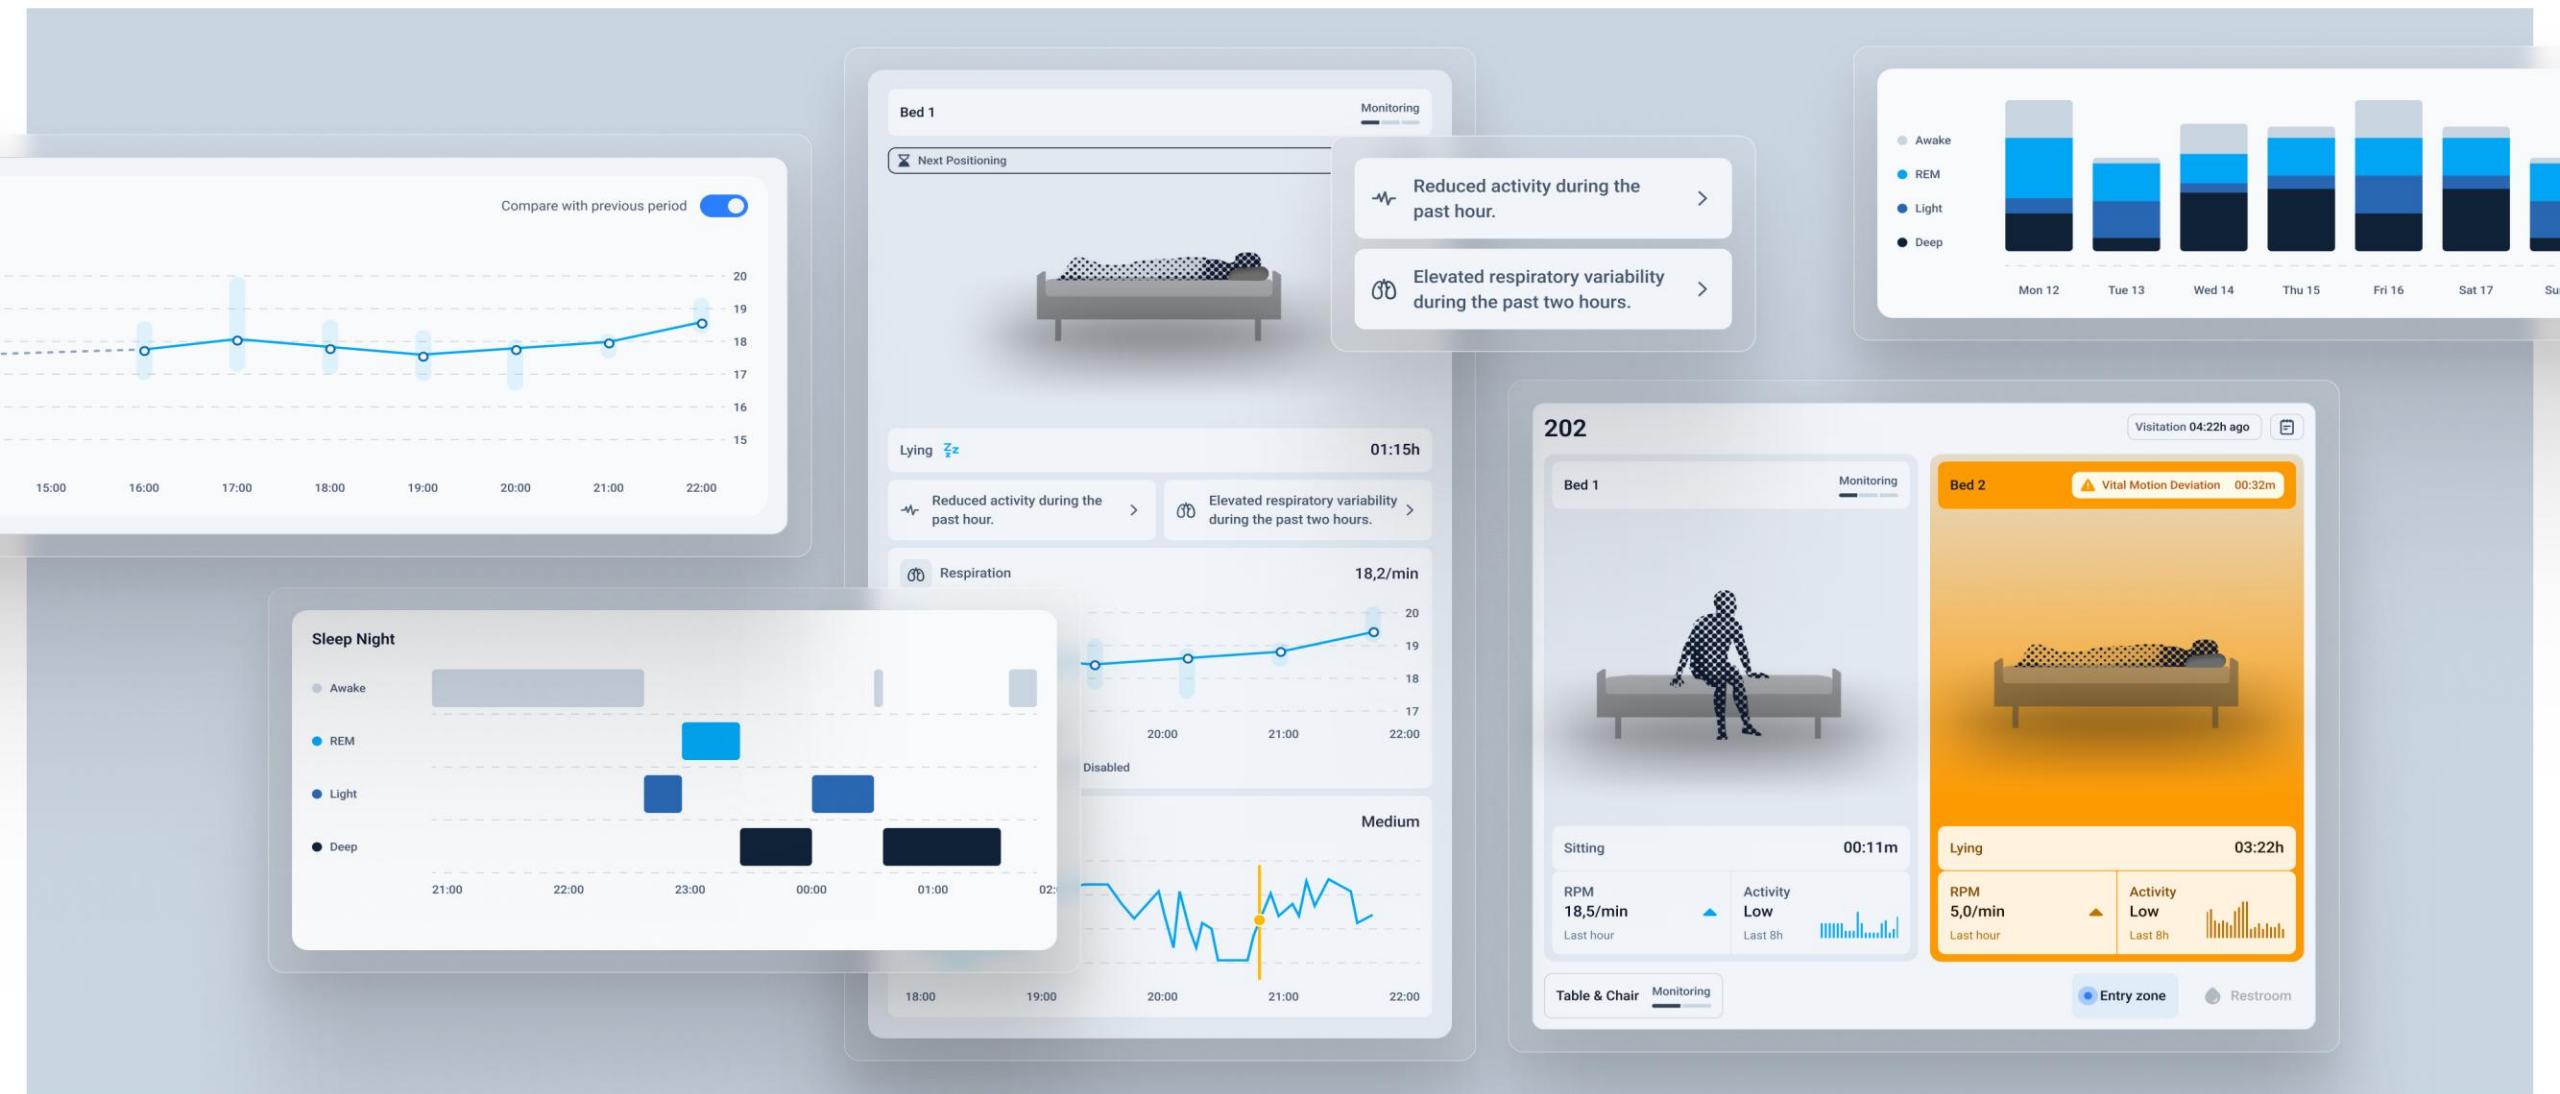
Compare with previous period

20
19
18
17
16
15

15:00 16:00 17:00 18:00 19:00 20:00 21:00 22:00

Bed 1
Monitoring

Next Positioning

Reduced activity during the past hour.

Elevated respiratory variability during the past two hours.

Lying
01:15h

Reduced activity during the past hour.

Elevated respiratory variability during the past two hours.

Respiration
18,2/min

20
19
18
17

20:00 21:00 22:00

Disabled

Medium

18:00 19:00 20:00 21:00 22:00

Sleep Night

Awake
REM
Light
Deep

21:00 22:00 23:00 00:00 01:00 02:

Awake
REM
Light
Deep

Mon 12 Tue 13 Wed 14 Thu 15 Fri 16 Sat 17 Su

202

Visitation 04:22h ago

Bed 1
Monitoring

Sitting
00:11m

RPM
18,5/min
Last hour

Activity
Low
Last 8h

Bed 2
Vital Motion Deviation 00:32m

Lying
03:22h

RPM
5,0/min
Last hour

Activity
Low
Last 8h

Table & Chair
Monitoring

Entry zone

Restroom